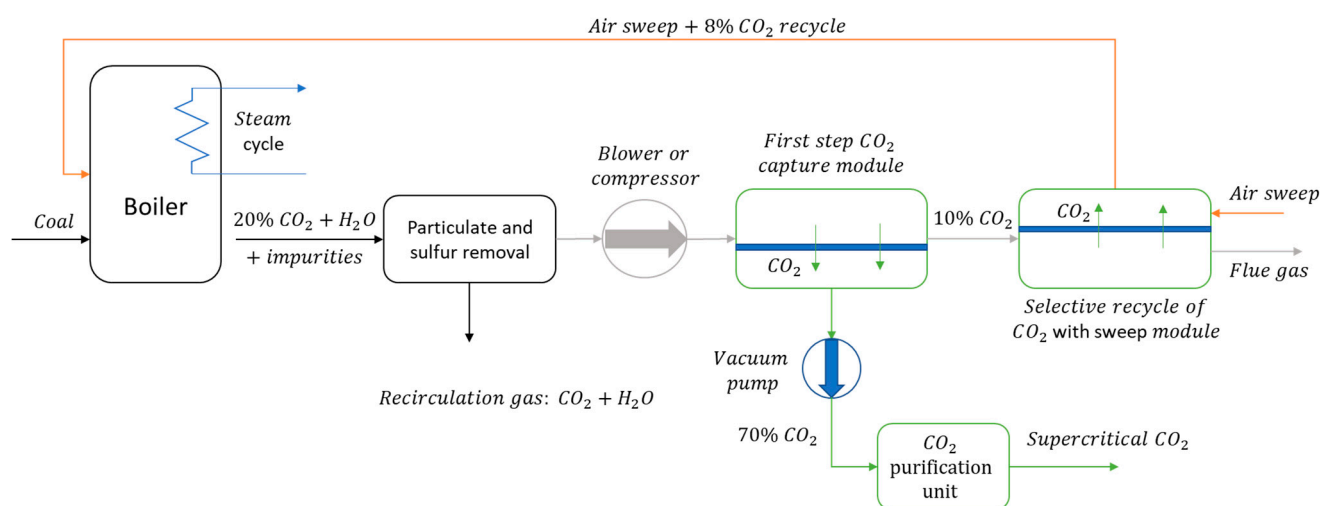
Air sweep + 8% $CO_2$ recycle

Steam cycle

Boiler

Coal

20% $CO_2 + H_2O$ + impurities

Particulate and sulfur removal

Recirculation gas: $CO_2 + H_2O$

Blower or compressor

First step $CO_2$ capture module

$CO_2$

10% $CO_2$

$CO_2$

Air sweep

Flue gas

Selective recycle of $CO_2$ with sweep module

Vacuum pump

70% $CO_2$

$CO_2$ purification unit

Supercritical $CO_2$